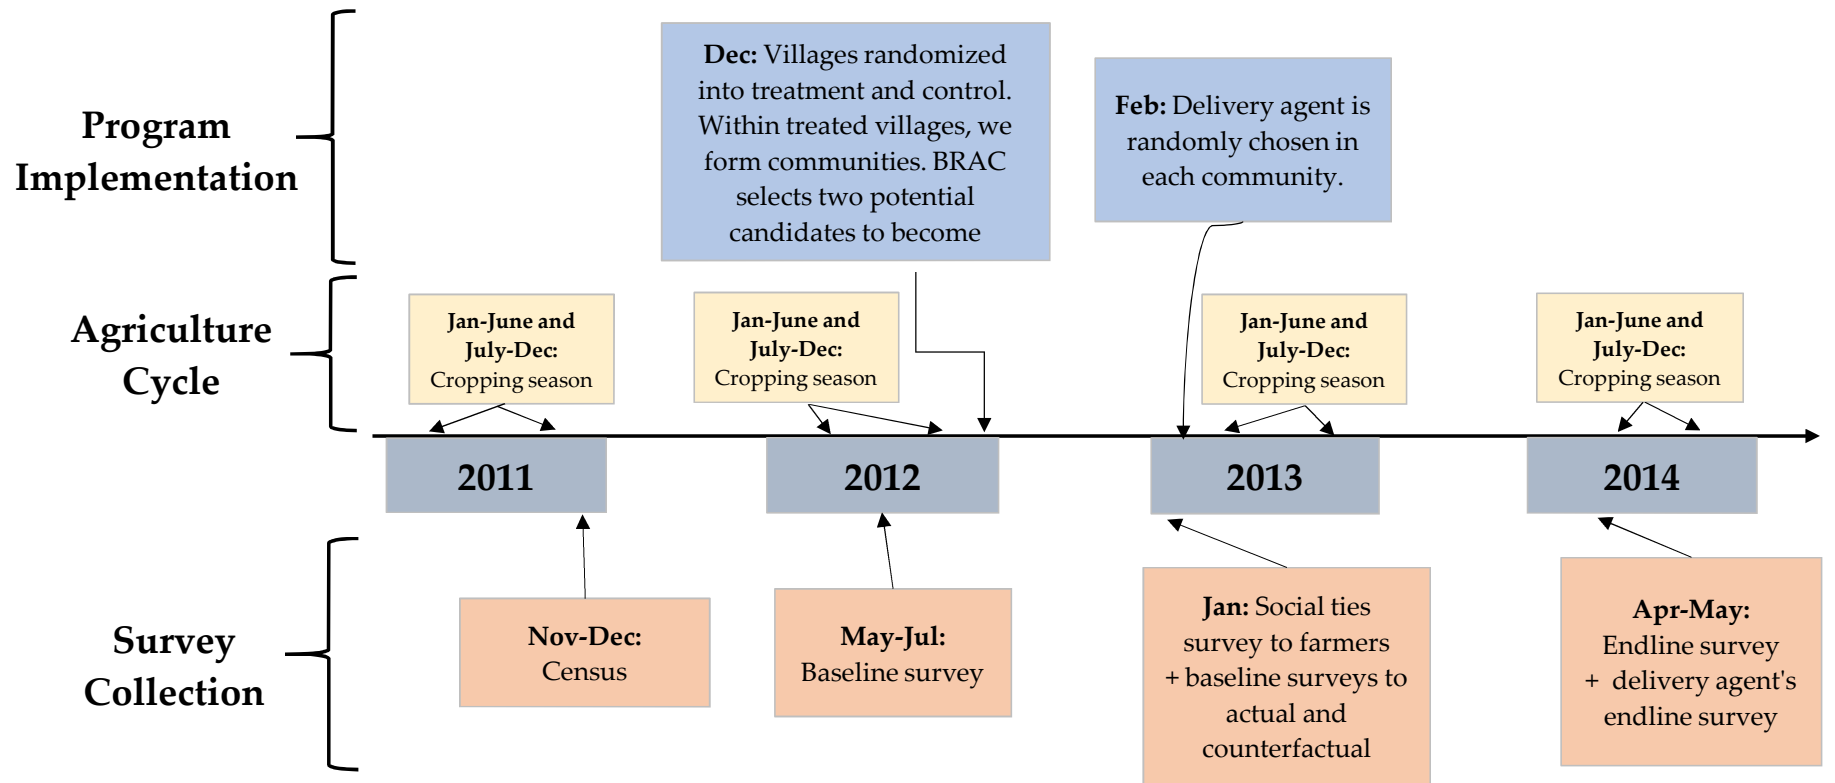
Program Implementation

Agriculture Cycle

Survey Collection

**Dec:** Villages randomized into treatment and control. Within treated villages, we form communities. BRAC selects two potential candidates to become

**Feb:** Delivery agent is randomly chosen in each community.

**Jan-June and July-Dec:** Cropping season

**Jan-June and July-Dec:** Cropping season

**Jan-June and July-Dec:** Cropping season

**Jan-June and July-Dec:** Cropping season

2011

2012

2013

2014

**Nov-Dec:** Census

**May-Jul:** Baseline survey

**Jan:** Social ties survey to farmers + baseline surveys to actual and counterfactual

**Apr-May:** Endline survey + delivery agent's endline survey